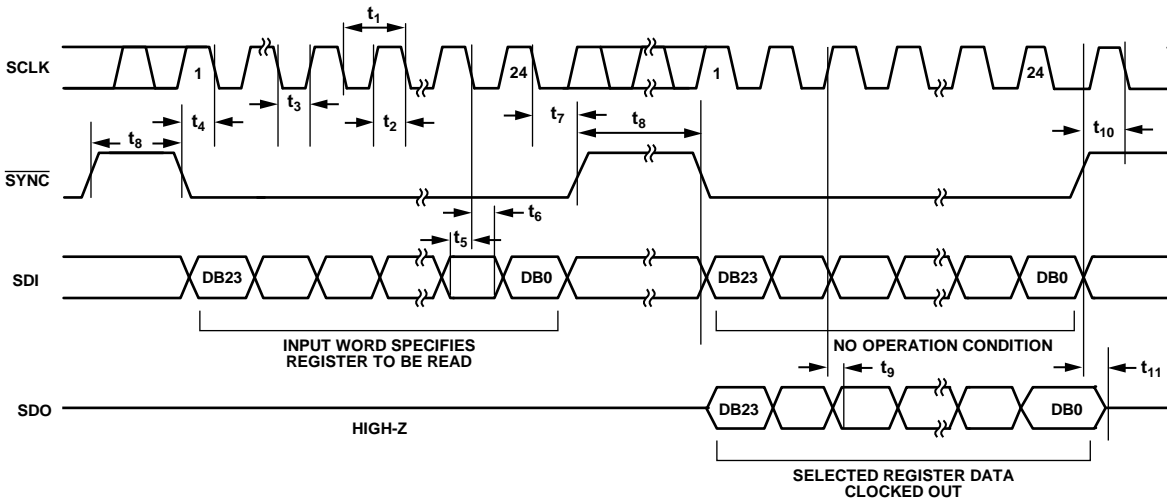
SCLK
1
24
1
24
$t_1$
$t_3$
$t_2$
$t_4$
$t_8$
$t_7$
$t_8$
$t_{10}$
$\overline{SYNC}$
$t_5$
$t_6$
SDI
DB23
DB0
DB23
DB0
INPUT WORD SPECIFIES REGISTER TO BE READ
NO OPERATION CONDITION
$t_9$
$t_{11}$
SDO
DB23
DB0
HIGH-Z
SELECTED REGISTER DATA CLOCKED OUT